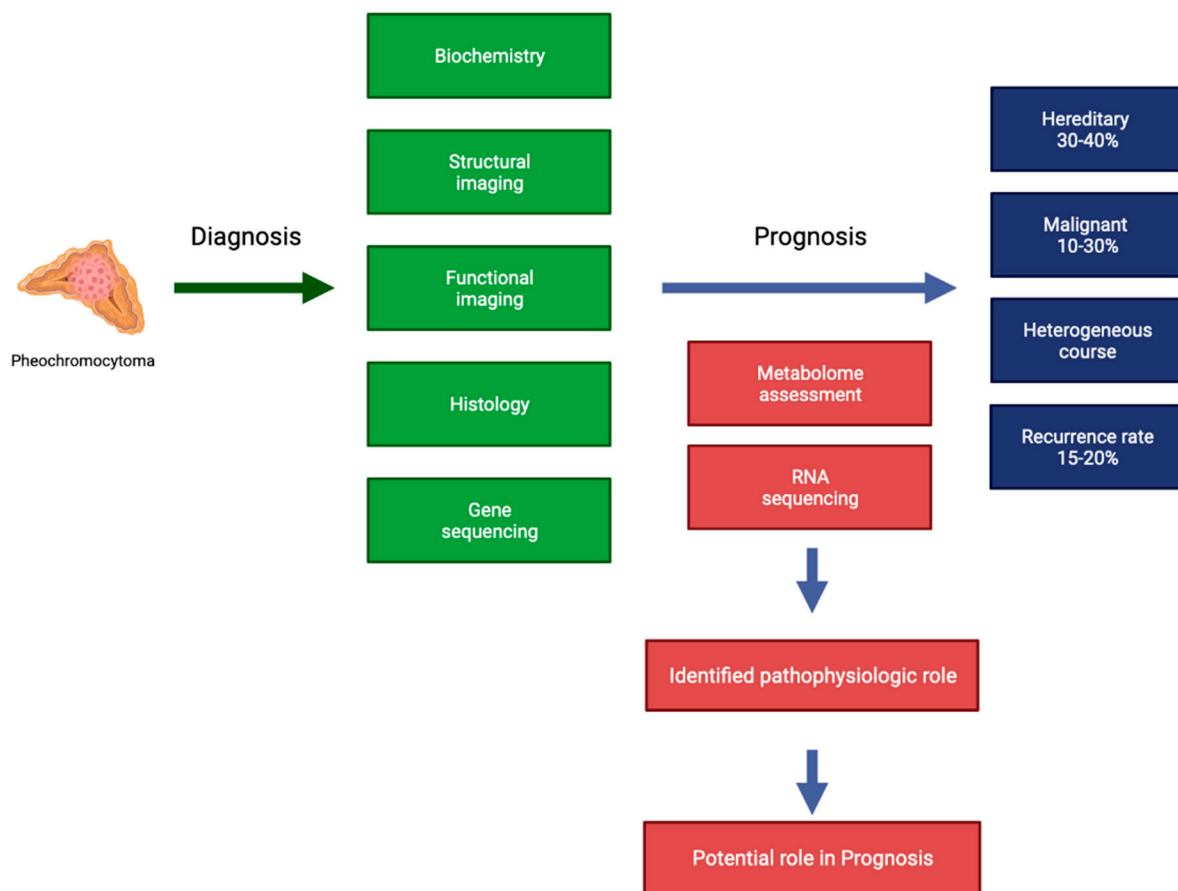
Pheochromocytoma

Diagnosis

Biochemistry

Structural imaging

Functional imaging

Histology

Gene sequencing

Prognosis

Hereditary 30-40%

Malignant 10-30%

Heterogeneous course

Recurrence rate 15-20%

Metabolome assessment

RNA sequencing

Identified pathophysiologic role

Potential role in Prognosis